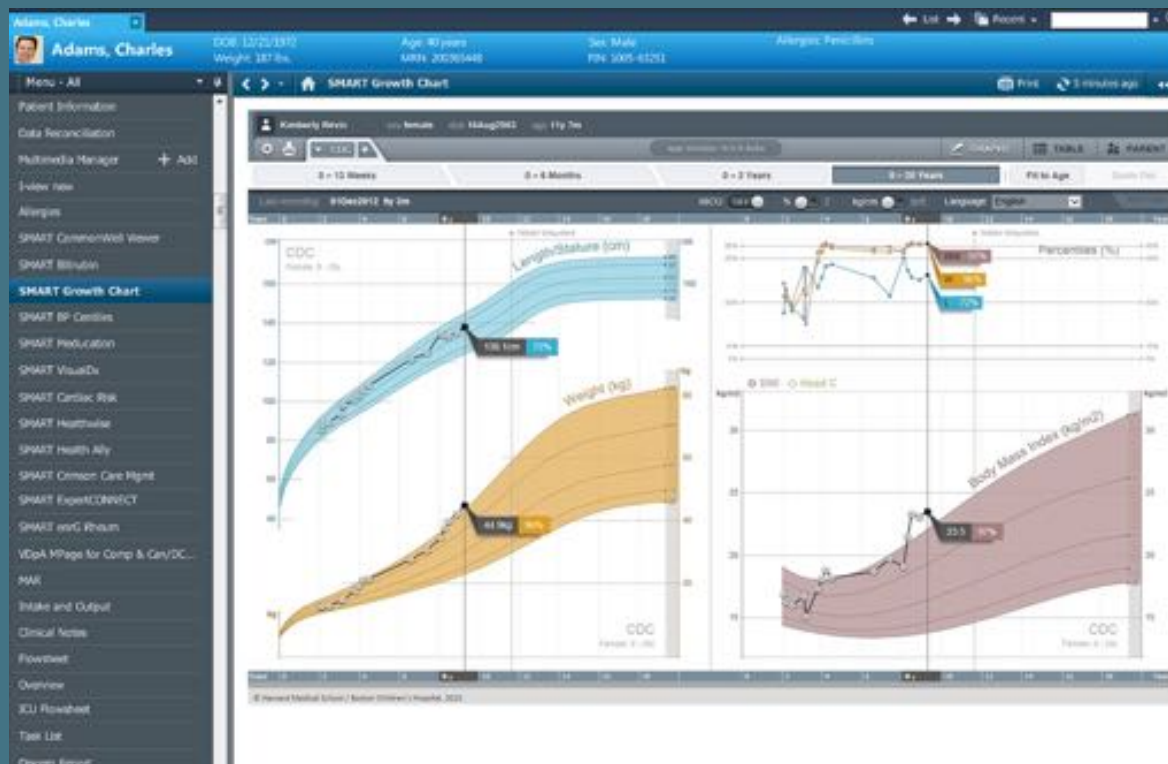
Adams, Charles

← List → Recent

Adams, Charles

DOB: 12/21/1972
Weight: 187 lbs.

Age: 40 years
MRN: 200365448

Sex: Male
FIN: 1005-63251

Allergies: Penicillin

Menu - All

Patient Information
Data Reconciliation
Multimedia Manager + Add
I-view new
Allergies
SMART CommonWell Viewer
SMART Bilirubin
SMART Growth Chart
SMART BP Centiles
SMART Medication
SMART VisualDx
SMART Cardiac Risk
SMART Healthwise
SMART Health Ally
SMART Crimson Care Mgmt
SMART ExpertCONNECT
SMART eorG Rheum
VDpA MPage for Comp & Can/DC...
MAR
Intake and Output
Clinical Notes
Flowsheet
Overview
ICU Flowsheet
Task List
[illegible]

SMART Growth Chart

Print 5 minutes ago

Kimberly Revis female 18Aug2002 11y 7m

CDC

GRAPHS TABLE PARENT

0 - 13 Weeks
0 - 6 Months
0 - 2 Years
0 - 20 Years
Fit to Age

Last recording: 01Dec2012 By Dm

Language: English

CDC
Female 2 - 20y

Length/Stature (cm)

136.1cm 77%

Weight (kg)

44.9kg 96%

CDC
Female 2 - 20y

Percentiles (%)

BMI Head C

Body Mass Index (kg/m2)

23.5 97%

CDC
Female 2 - 20y

© Harvard Medical School / Boston Children's Hospital, 2013